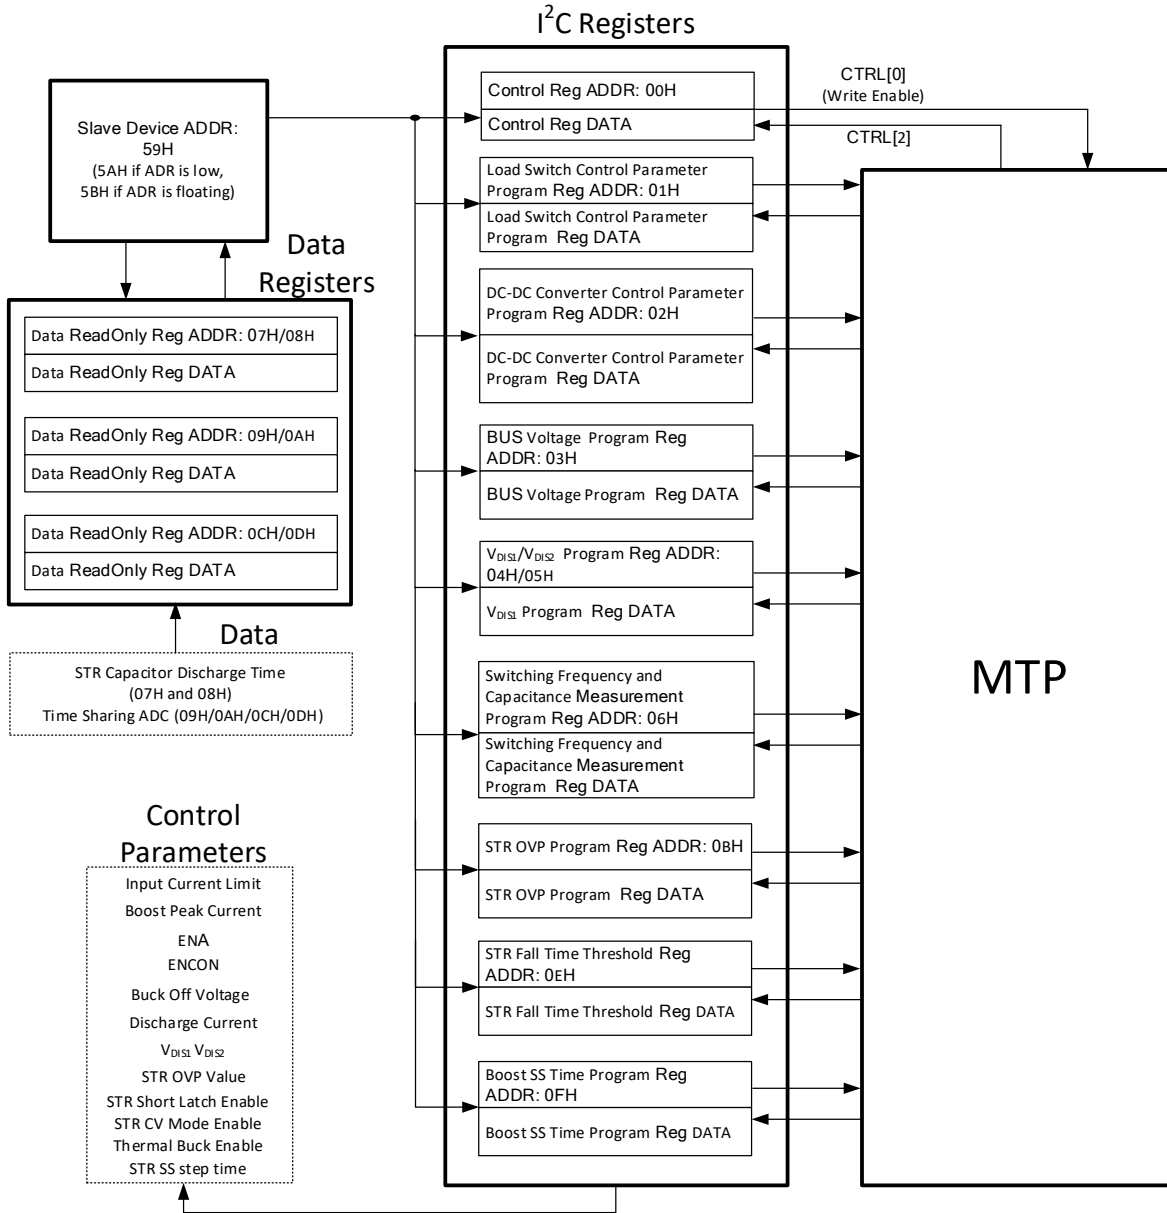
$I^2C$ Registers

Slave Device ADDR: 59H (5AH if ADR is low, 5BH if ADR is floating)

Data Registers

Data ReadOnly Reg ADDR: 07H/08H
Data ReadOnly Reg DATA

Data ReadOnly Reg ADDR: 09H/0AH
Data ReadOnly Reg DATA

Data ReadOnly Reg ADDR: 0CH/0DH
Data ReadOnly Reg DATA

Data

STR Capacitor Discharge Time (07H and 08H)
Time Sharing ADC (09H/0AH/0CH/0DH)

Control Parameters

Input Current Limit
Boost Peak Current
ENA
ENCON
Buck Off Voltage
Discharge Current
$V_{DIS1}$ $V_{DIS2}$
STR OVP Value
STR Short Latch Enable
STR CV Mode Enable
Thermal Buck Enable
STR SS step time

Control Reg ADDR: 00H
Control Reg DATA

CTRL[0]
(Write Enable)
CTRL[2]

Load Switch Control Parameter Program Reg ADDR: 01H
Load Switch Control Parameter Program Reg DATA

DC-DC Converter Control Parameter Program Reg ADDR: 02H
DC-DC Converter Control Parameter Program Reg DATA

BUS Voltage Program Reg ADDR: 03H
BUS Voltage Program Reg DATA

$V_{DIS1}$/$V_{DIS2}$ Program Reg ADDR: 04H/05H
$V_{DIS1}$ Program Reg DATA

Switching Frequency and Capacitance Measurement Program Reg ADDR: 06H
Switching Frequency and Capacitance Measurement Program Reg DATA

STR OVP Program Reg ADDR: 0BH
STR OVP Program Reg DATA

STR Fall Time Threshold Reg ADDR: 0EH
STR Fall Time Threshold Reg DATA

Boost SS Time Program Reg ADDR: 0FH
Boost SS Time Program Reg DATA

MTP